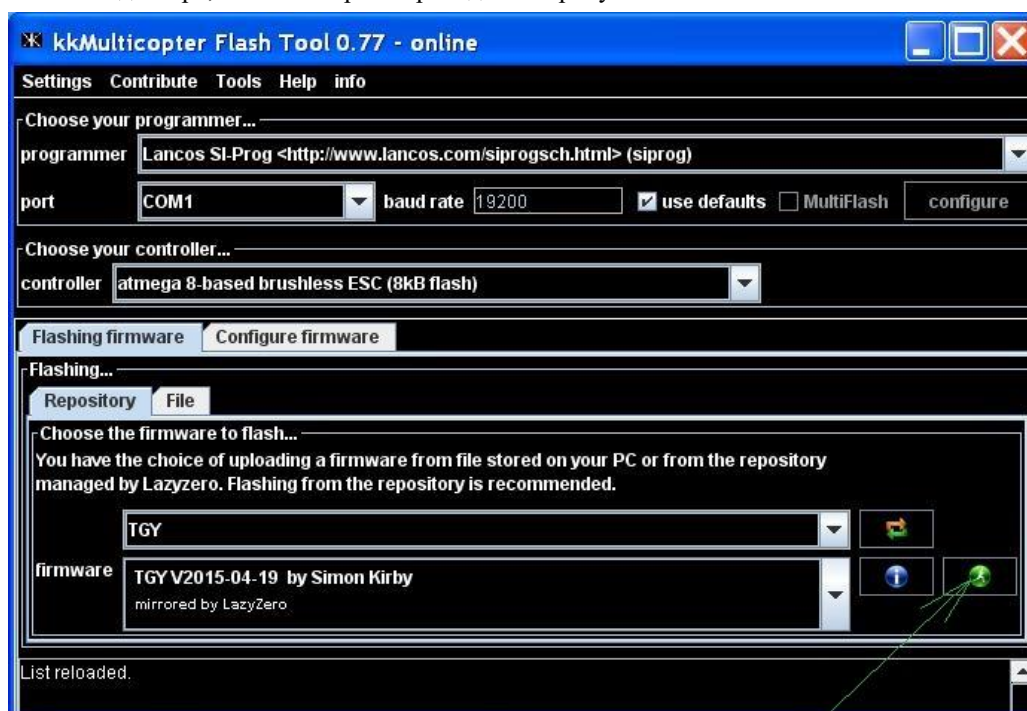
kkMulticopter Flash Tool 0.77 - online

Settings Contribute Tools Help info

Choose your programmer...

programmer Lancos SI-Prog <http://www.lancos.com/siprogsch.html> (siprog)

port COM1 baud rate 19200 use defaults MultiFlash configure

Choose your controller...

controller atmega 8-based brushless ESC (8kB flash)

Flashing firmware Configure firmware

Flashing...

Repository File

Choose the firmware to flash...

You have the choice of uploading a firmware from file stored on your PC or from the repository managed by LazyZero. Flashing from the repository is recommended.

TGY

firmware TGY V2015-04-19 by Simon Kirby

mirrored by LazyZero

List reloaded.